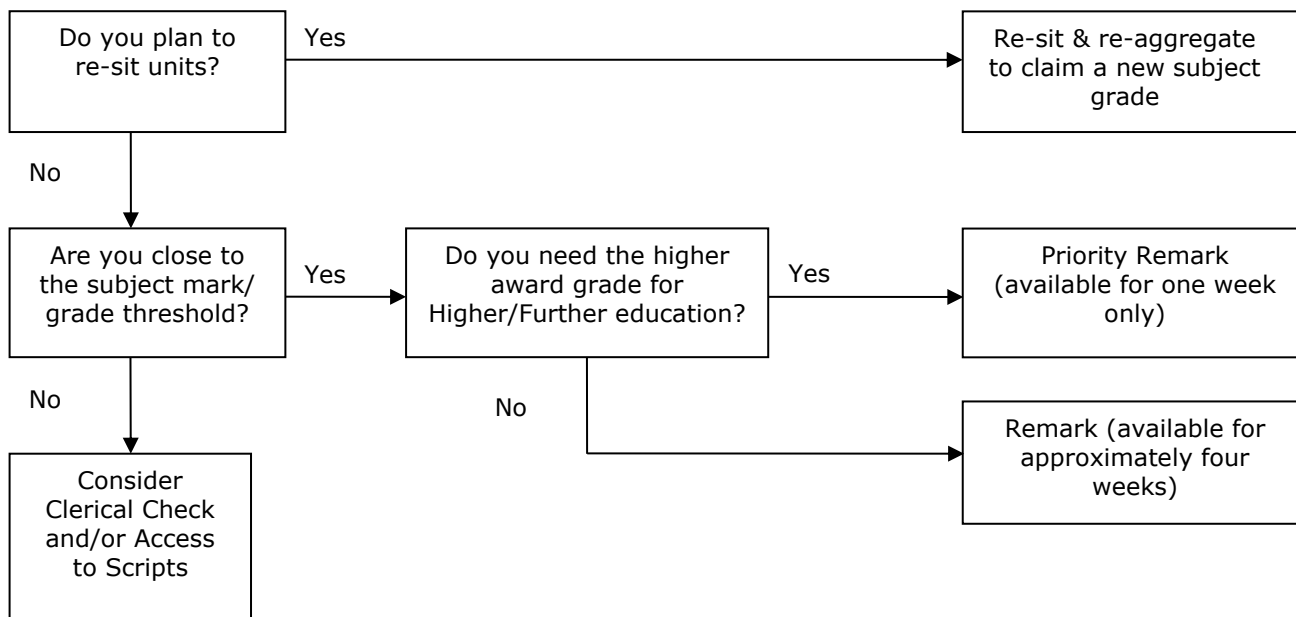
Do you plan to re-sit units?

Yes

Re-sit & re-aggregate to claim a new subject grade

No

Are you close to the subject mark/ grade threshold?

Yes

Do you need the higher award grade for Higher/Further education?

Yes

Priority Remark (available for one week only)

No

No

Remark (available for approximately four weeks)

Consider Clerical Check and/or Access to Scripts